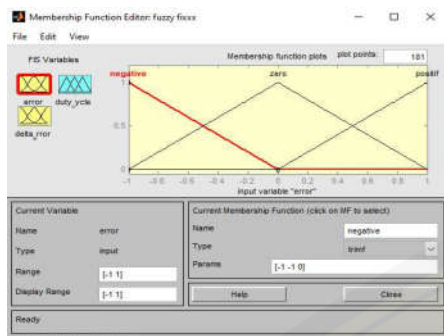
Membership Function Editor: fuzzy fixxx

File Edit View

FIS Variables

error duty_ycle

delta_rror

Membership function plots plot points: 181

negative zero positif

1

0.5

0

-1 -0.8 -0.6 -0.4 -0.2 0 0.2 0.4 0.6 0.8 1

input variable "error"

Current Variable

Name error

Type input

Range [-1 1]

Display Range [-1 1]

Current Membership Function (click on MF to select)

Name negative

Type trimf

Params [-1 -1 0]

Help

Close

Ready